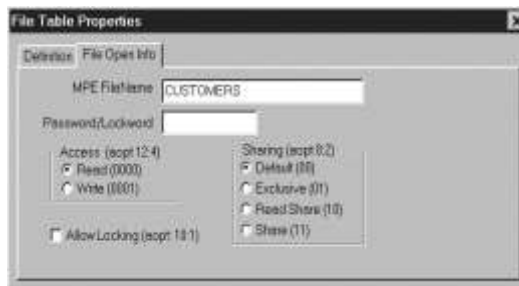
File Table Properties

Definition | File Open Info

MPE FileName CUSTOMERS

Password/Lockword

Access (aopt 12:4)
Read (0000)
Write (0001)

Sharing (aopt 8:2)
Default (00)
Exclusive (01)
Read Share (10)
Share (11)

Allow Locking (aopt 10:1)